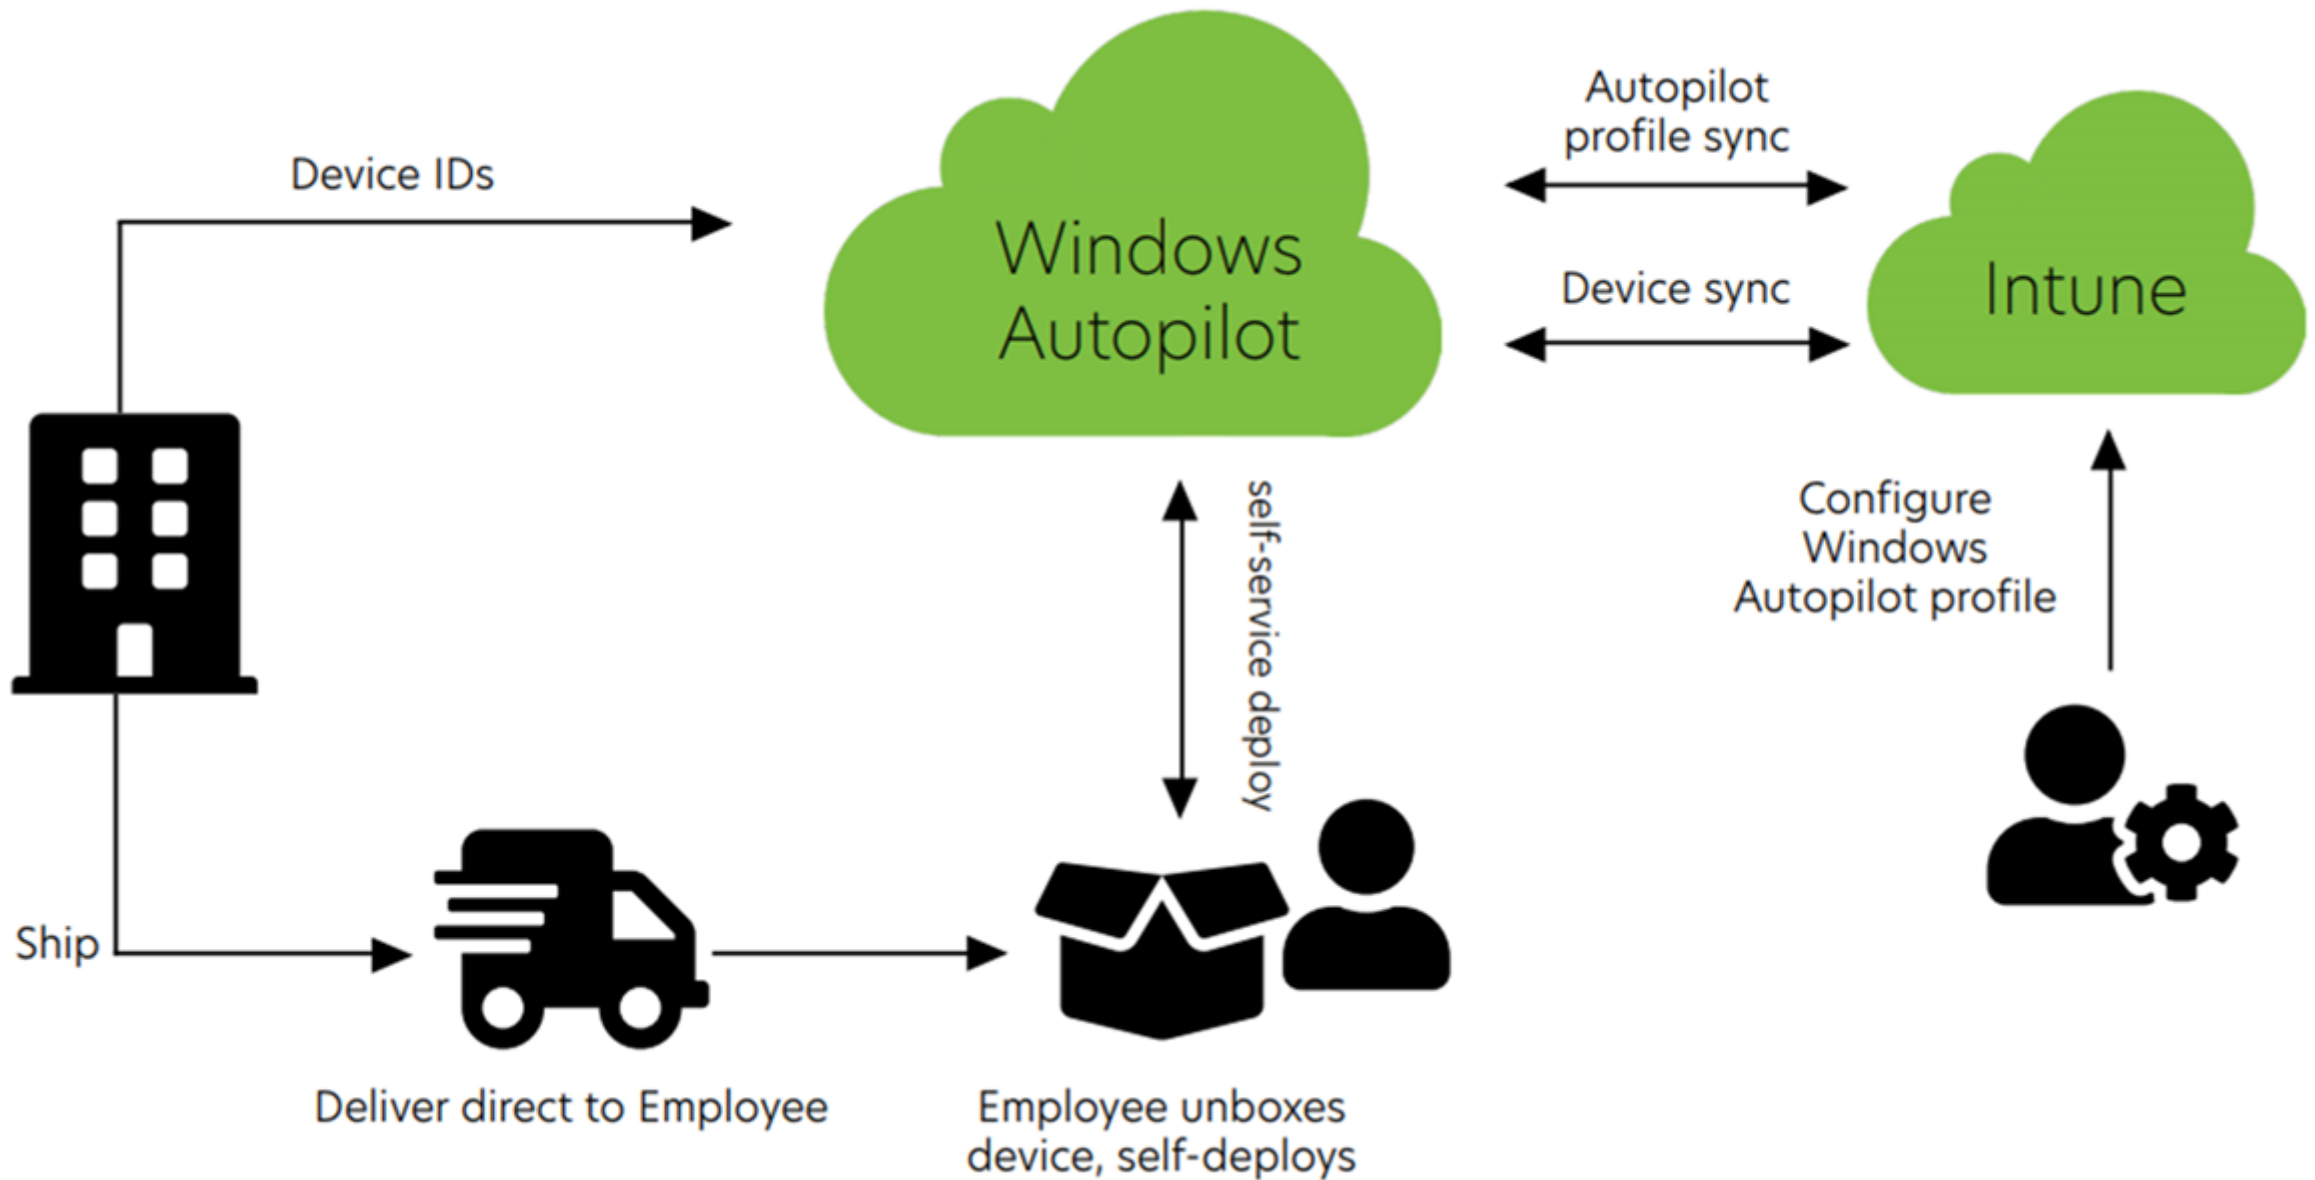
Device IDs

Windows Autopilot

Autopilot profile sync

Device sync

Intune

self-service deploy

Configure Windows Autopilot profile

Ship

Deliver direct to Employee

Employee unboxes device, self-deploys